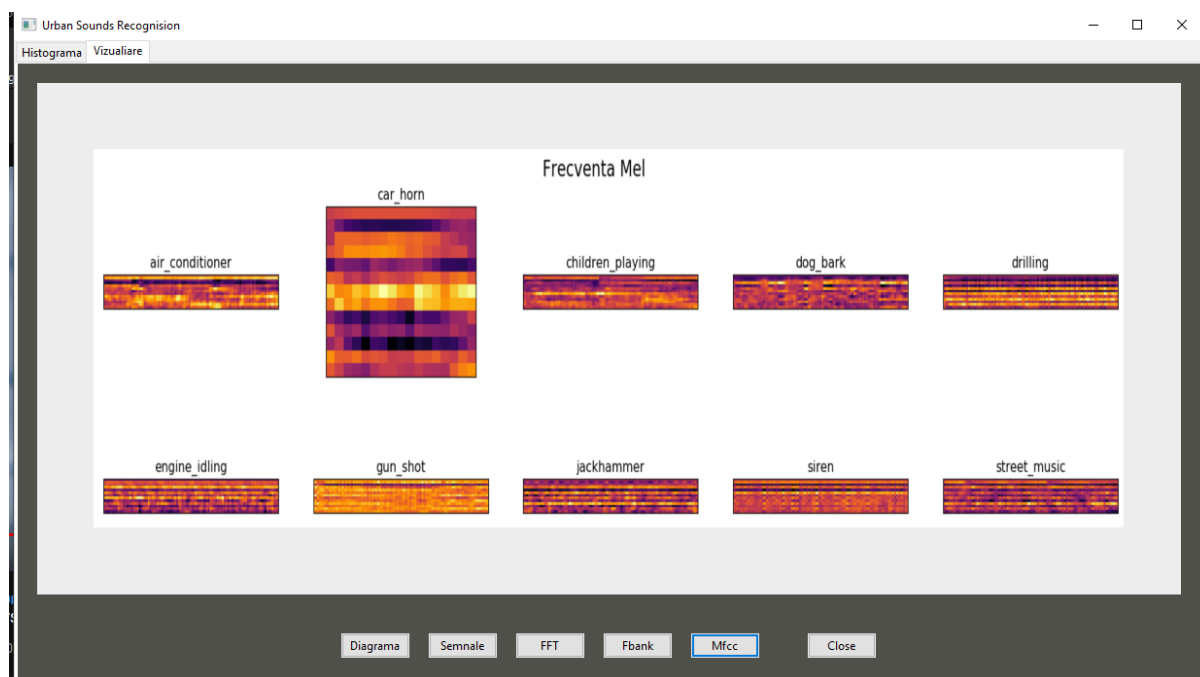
Urban Sounds Recognision

Histograma Vizualiare

Frecventa Mel

car_horn

air_conditioner

children_playing

dog_bark

drilling

engine_idling

gun_shot

jackhammer

siren

street_music

Diagrama Semnale FFT Fbank Mfcc Close